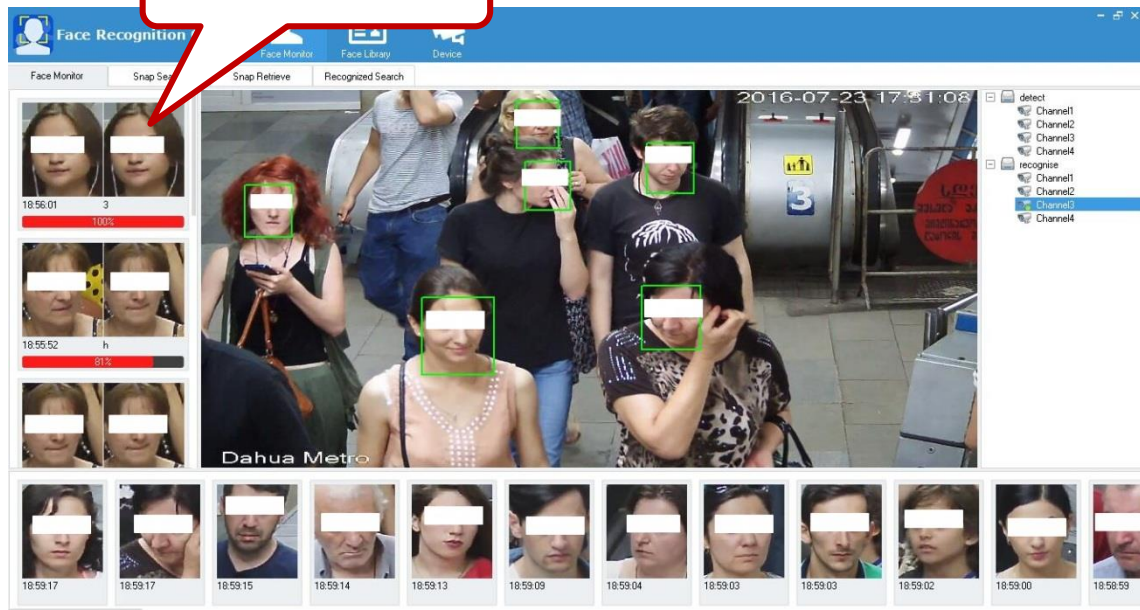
Face Recognition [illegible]

Face Monitor

Face Library

Device

Face Monitor

Snap Se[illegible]

Snap Retrieve

Recognized Search

18:56:01

3

100%

18:55:52

h

81%

2016-07-23 17:51:08

Dahua Metro

detect

Channel1

Channel2

Channel3

Channel4

recognise

Channel1

Channel2

Channel3

Channel4

18:59:17

18:59:17

18:59:15

18:59:14

18:59:13

18:59:09

18:59:04

18:59:03

18:59:03

18:59:02

18:59:00

18:58:59